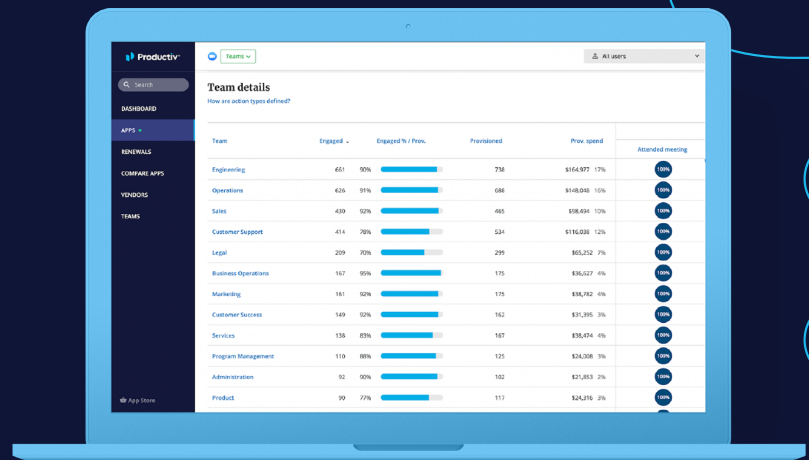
Productiv

Search

DASHBOARD

APPS

RENEWALS

COMPARE APPS

VENDORS

TEAMS

App Store

Teams

All users

Team details

How are action types defined?

| Team | Engaged | Engaged % / Prov. | Provisioned | Prov. spend | | Attended meeting |
|---|---|---|---|---|---|---|
| Engineering | 661 | 90% | 738 | $164,977 | 17% | 100% |
| Operations | 626 | 91% | 686 | $148,046 | 16% | 100% |
| Sales | 430 | 92% | 465 | $98,494 | 10% | 100% |
| Customer Support | 414 | 78% | 534 | $116,038 | 12% | 100% |
| Legal | 209 | 70% | 299 | $65,252 | 7% | 100% |
| Business Operations | 167 | 95% | 175 | $36,627 | 4% | 100% |
| Marketing | 161 | 92% | 175 | $38,782 | 4% | 100% |
| Customer Success | 149 | 92% | 162 | $31,395 | 3% | 100% |
| Services | 138 | 83% | 167 | $38,474 | 4% | 100% |
| Program Management | 110 | 88% | 125 | $24,308 | 3% | 100% |
| Administration | 92 | 90% | 102 | $21,853 | 2% | 100% |
| Product | 90 | 77% | 117 | $24,316 | 3% | 100% |